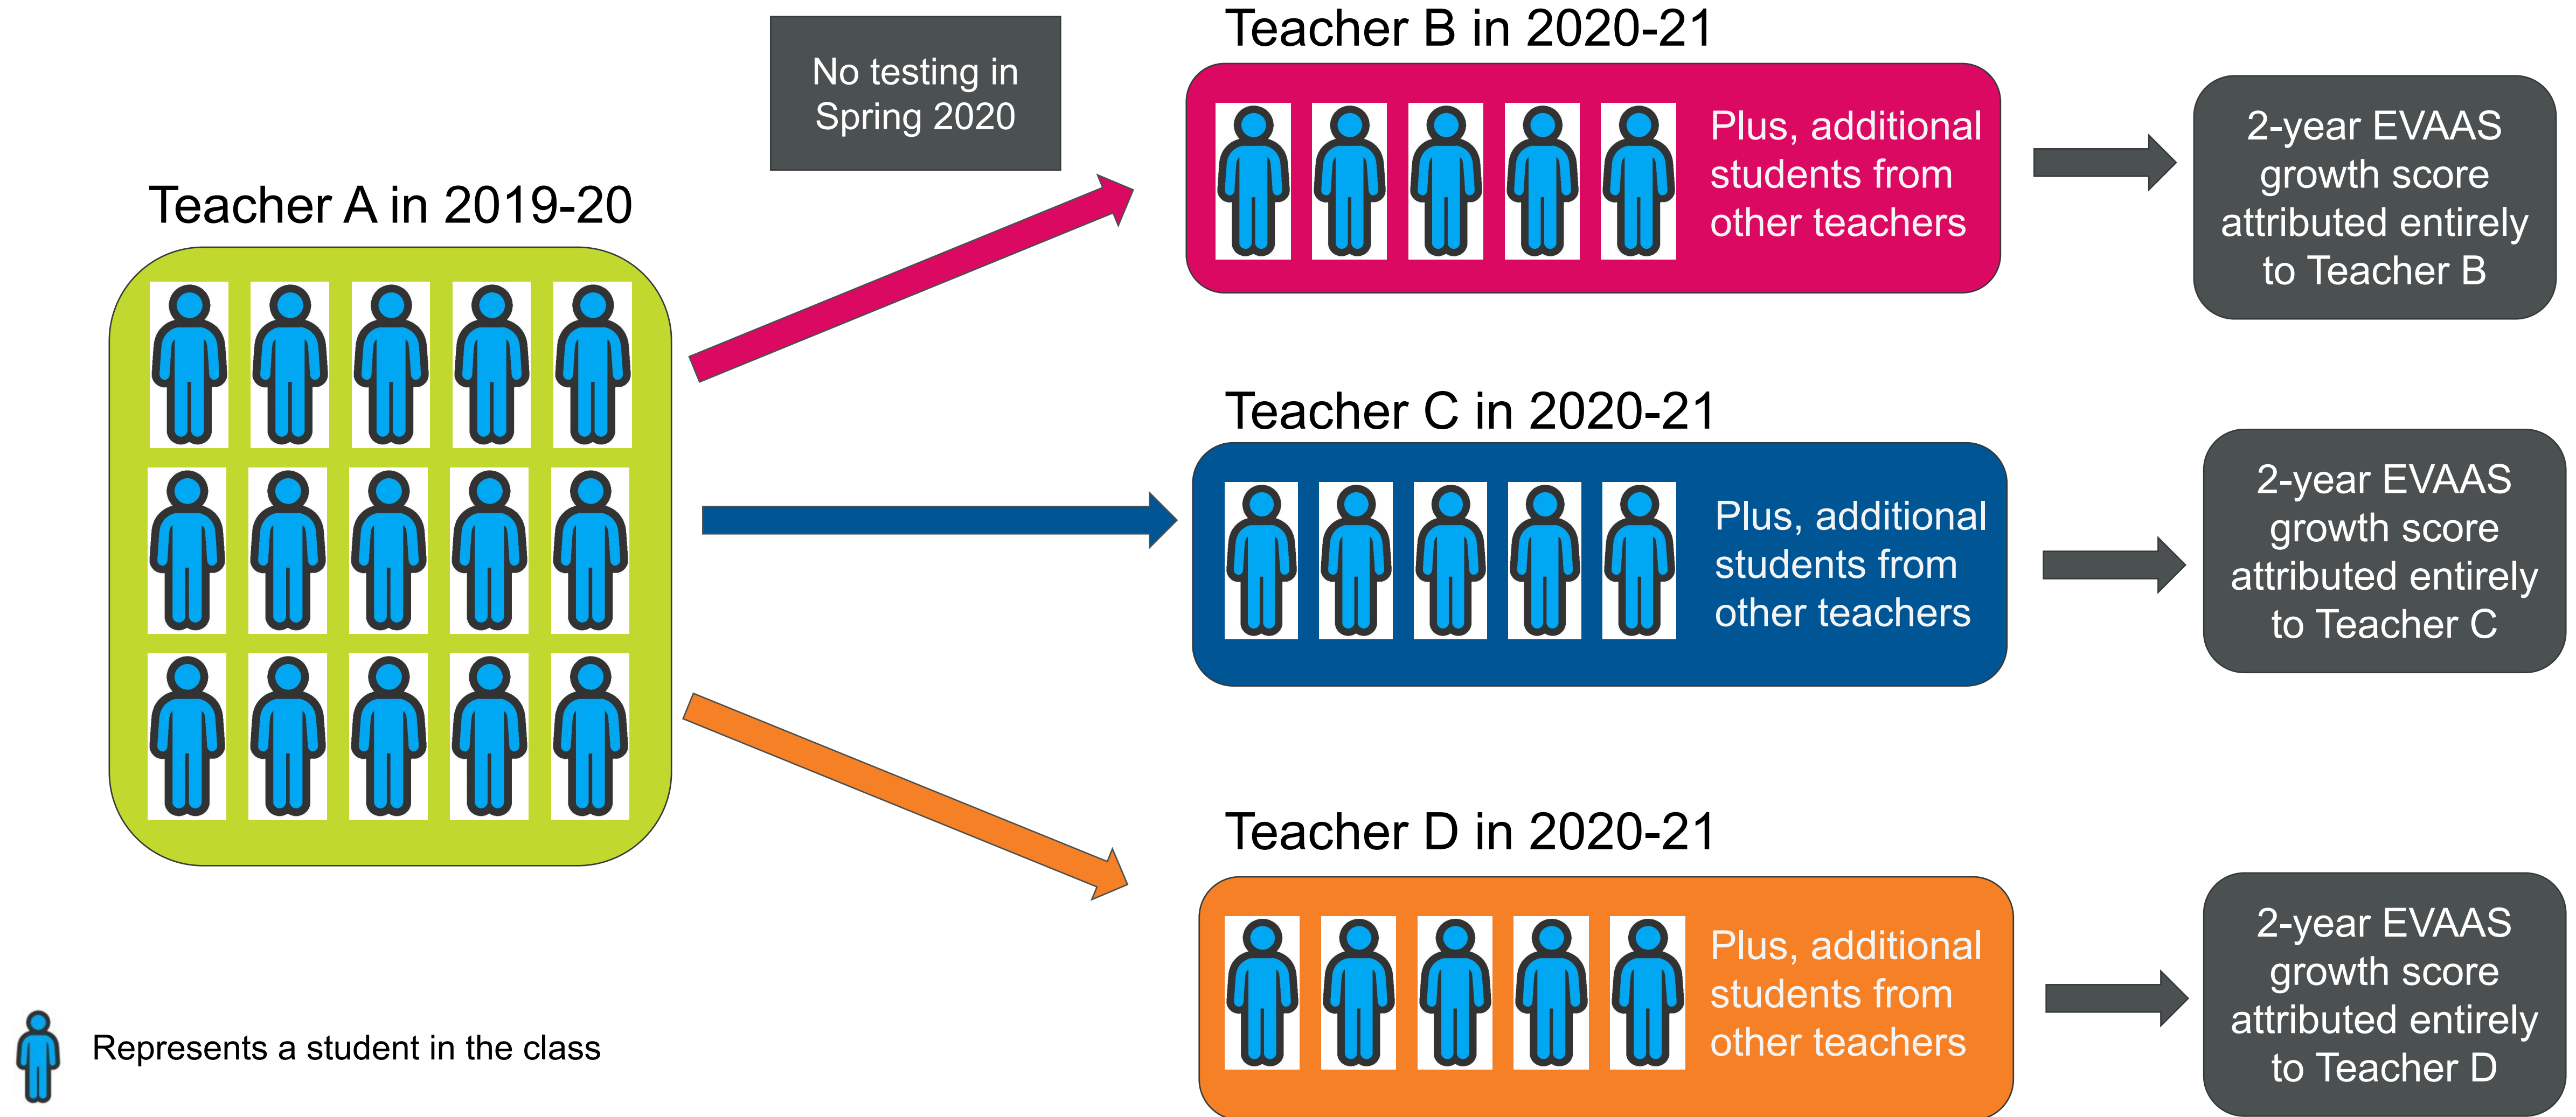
No testing in Spring 2020

Teacher A in 2019-20

Teacher B in 2020-21

Plus, additional students from other teachers

2-year EVAAS growth score attributed entirely to Teacher B

Teacher C in 2020-21

Plus, additional students from other teachers

2-year EVAAS growth score attributed entirely to Teacher C

Teacher D in 2020-21

Plus, additional students from other teachers

2-year EVAAS growth score attributed entirely to Teacher D

Represents a student in the class